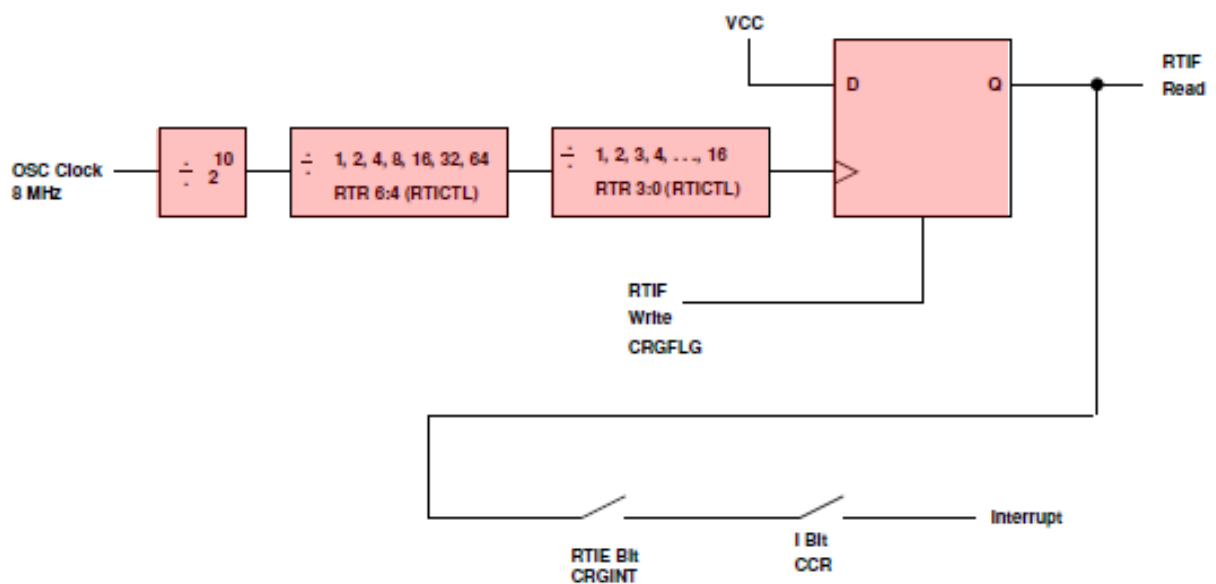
VCC

D

Q

RTIF
Read

OSC Clock
8 MHz

$\div 2^{10}$

$\div$ 1, 2, 4, 8, 16, 32, 64
RTR 6:4 (RTICTL)

$\div$ 1, 2, 3, 4, . . ., 16
RTR 3:0 (RTICTL)

RTIF
Write
CRGFLG

Interrupt

RTIE Bit
CRGINT

I Bit
CCR